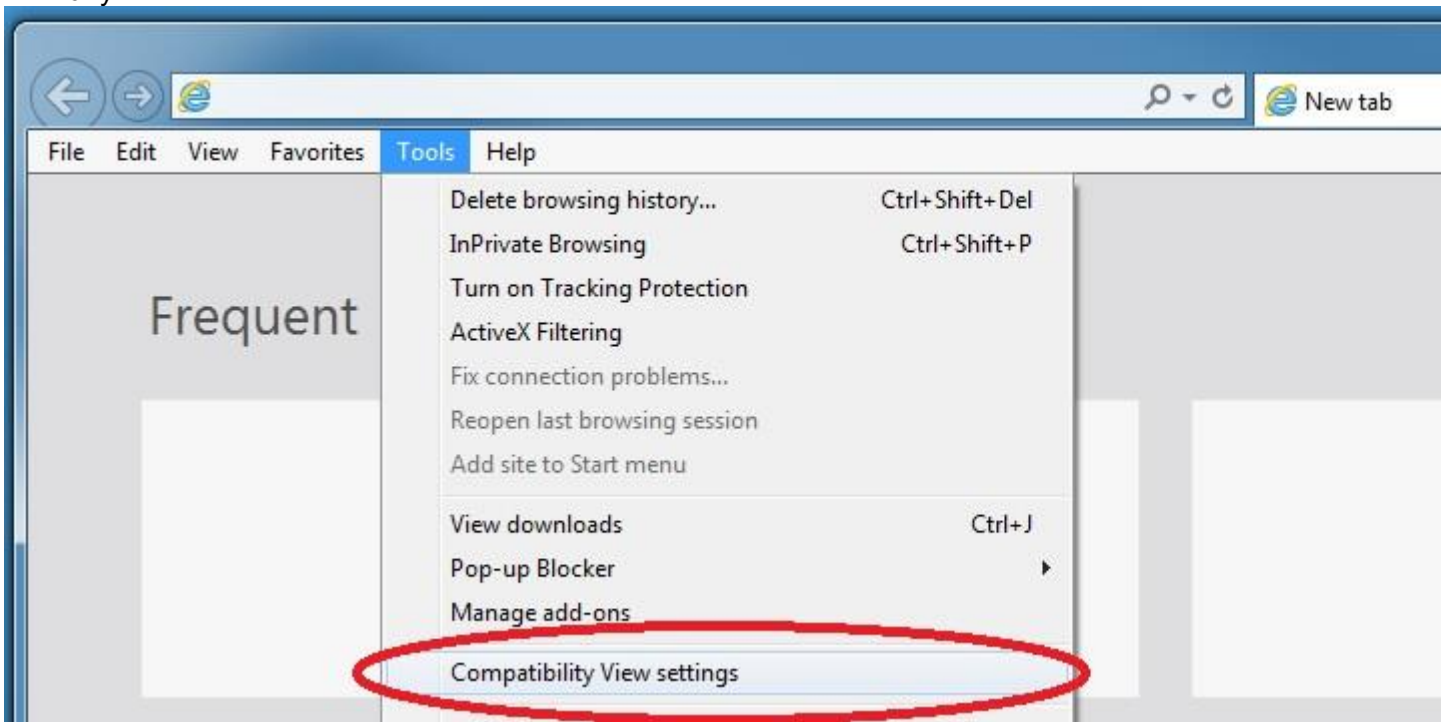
New tab

File Edit View Favorites Tools Help

Delete browsing history... Ctrl+Shift+Del
InPrivate Browsing Ctrl+Shift+P
Turn on Tracking Protection
ActiveX Filtering
Fix connection problems...
Reopen last browsing session
Add site to Start menu
View downloads Ctrl+J
Pop-up Blocker
Manage add-ons
Compatibility View settings

Frequent